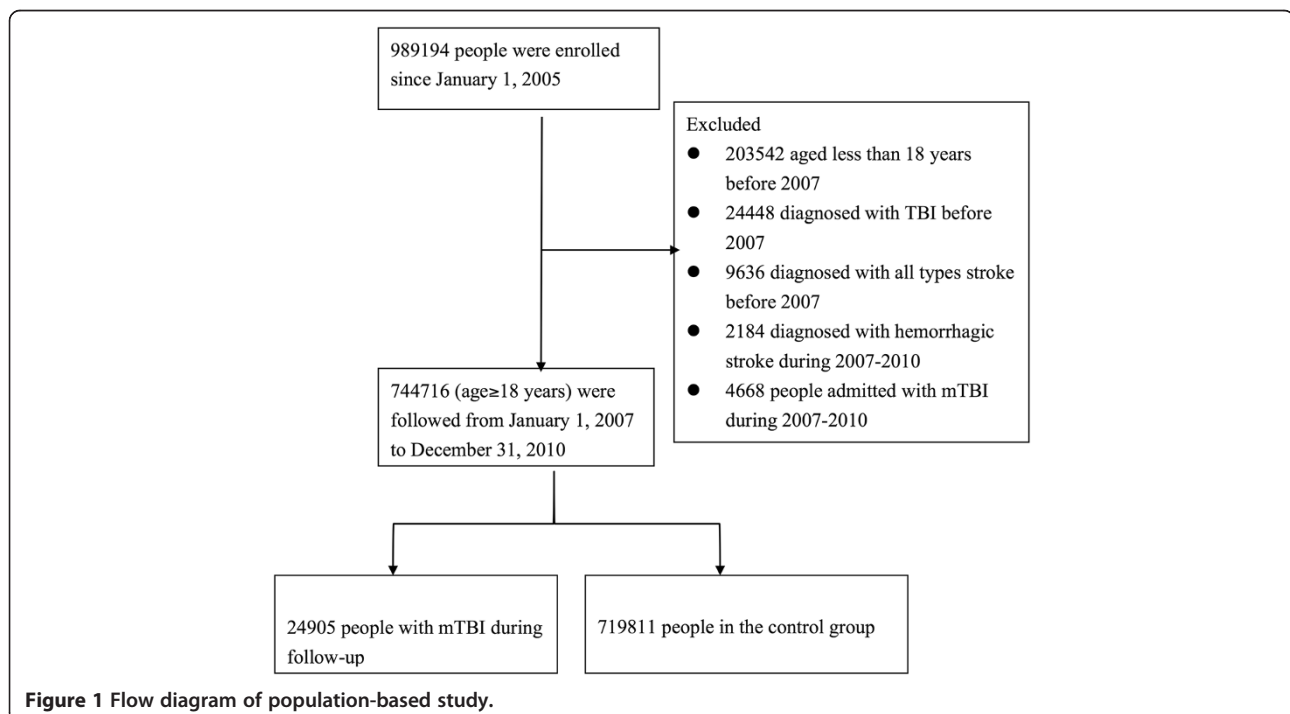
989194 people were enrolled since January 1, 2005

Excluded
- 203542 aged less than 18 years before 2007
- 24448 diagnosed with TBI before 2007
- 9636 diagnosed with all types stroke before 2007
- 2184 diagnosed with hemorrhagic stroke during 2007-2010
- 4668 people admitted with mTBI during 2007-2010

744716 (age≥18 years) were followed from January 1, 2007 to December 31, 2010

24905 people with mTBI during follow-up

719811 people in the control group

**Figure 1 Flow diagram of population-based study.**